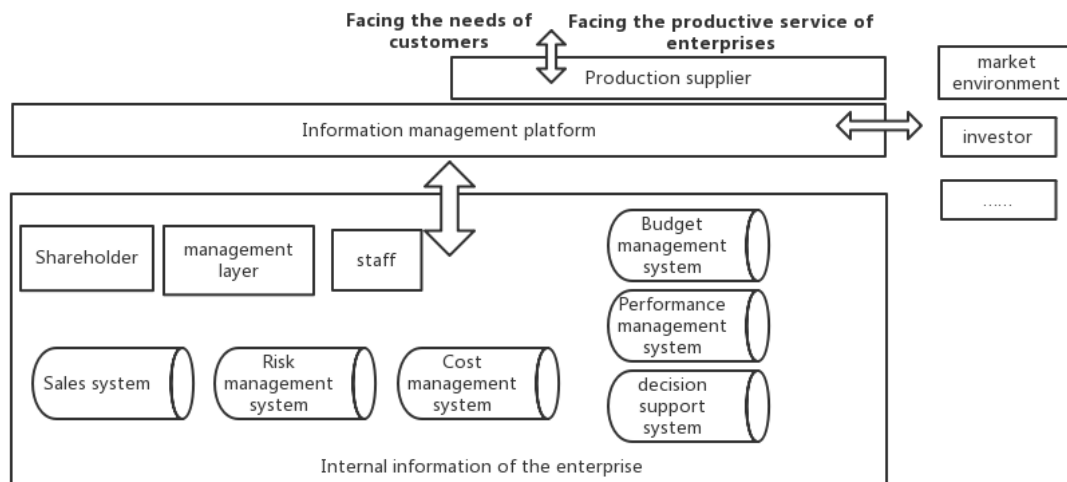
Facing the needs of customers

Facing the productive service of enterprises

Production supplier

market environment

Information management platform

investor

......

Shareholder

management layer

staff

Budget management system

Performance management system

Sales system

Risk management system

Cost management system

decision support system

Internal information of the enterprise